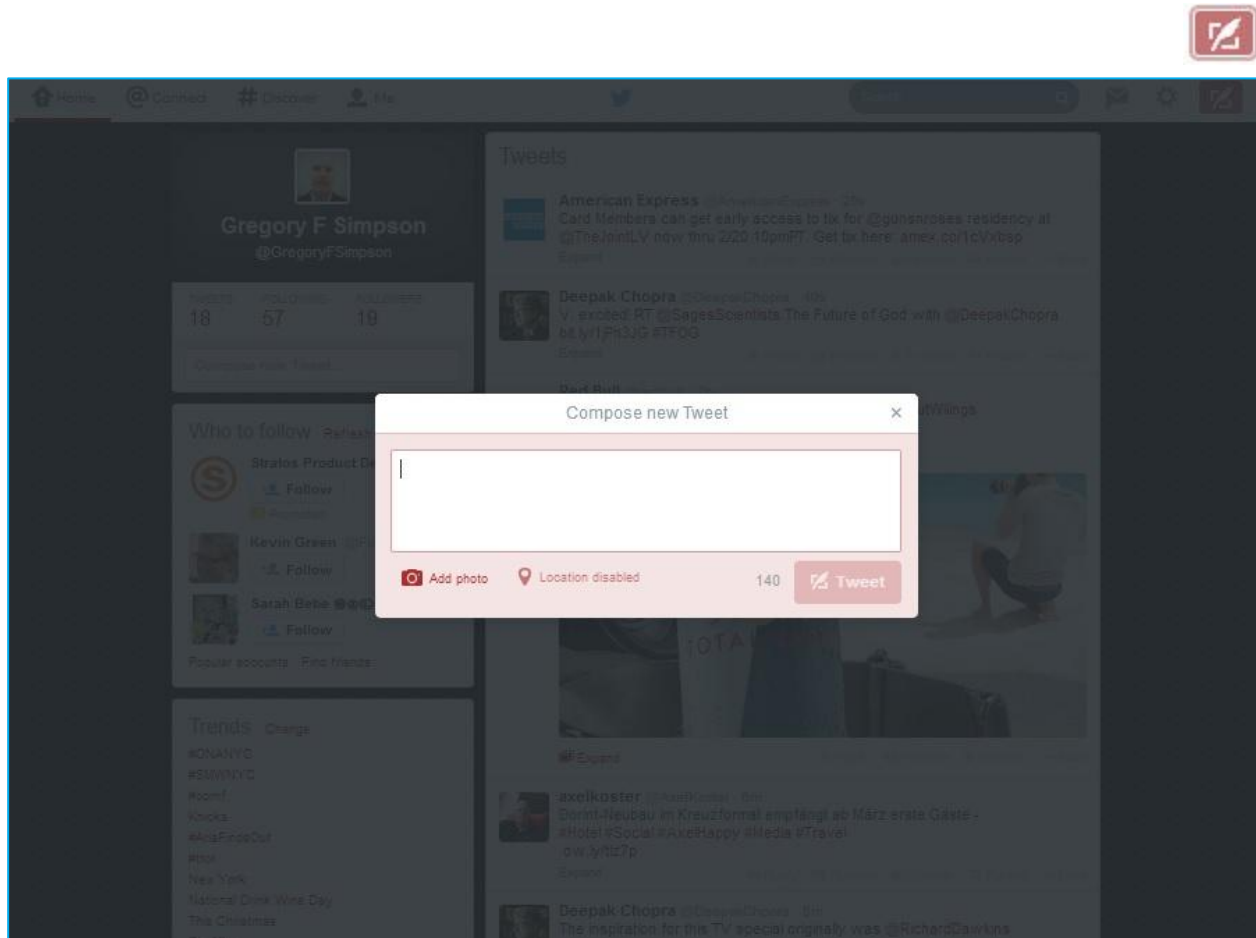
Home Connect # Discover Me

Tweets

Gregory F Simpson
@GregoryFSimpson

TWEETS 18 FOLLOWING 57 FOLLOWERS 19

Compose new Tweet...

Who to follow · Refresh

Stratos Product D
Follow

Kevin Green
Follow

Sarah Bebe
Follow

Popular accounts · Find friends

Trends · Change
#DNANYC
#SMWNYC
Knicks
New York
National Drink Wine Day

American Express
Card Members can get early access to tix for @gunsnroses residency at @TheJointLV now thru 2/20 10pmPT. Get tix here: amex.co/1cVxbsp
Expand

Deepak Chopra
V. excited RT @SagesScientists The Future of God with @DeepakChopra bit.ly/1jPs3JG #TFOG
Expand

Red Bull

Expand

axelkoster
Dorint-Neubau im Kreuzfonnat empfängt ab März erste Gäste - #Hotel #Social #AxelHappy #Media #Travel
ow.ly/tlz7p
Expand

Deepak Chopra
The inspiration for this TV special originally was @RichardDawkins

Compose new Tweet ×

Add photo   Location disabled   140   Tweet